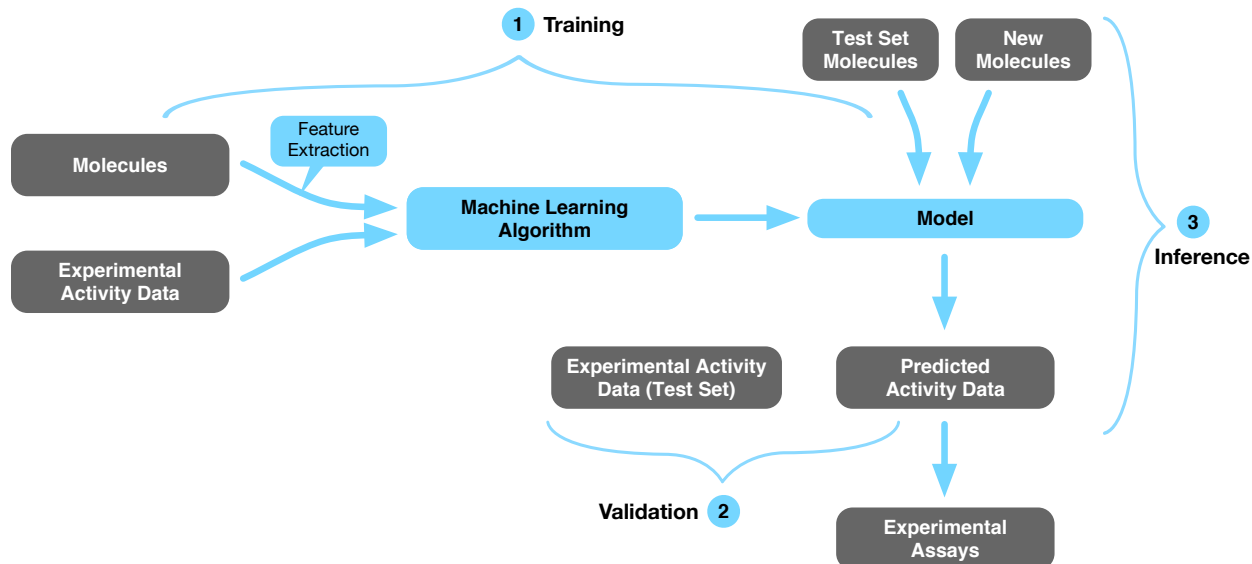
1 Training

Test Set Molecules

New Molecules

Molecules

Feature Extraction

Machine Learning Algorithm

Model

3 Inference

Experimental Activity Data

Experimental Activity Data (Test Set)

Predicted Activity Data

Validation 2

Experimental Assays